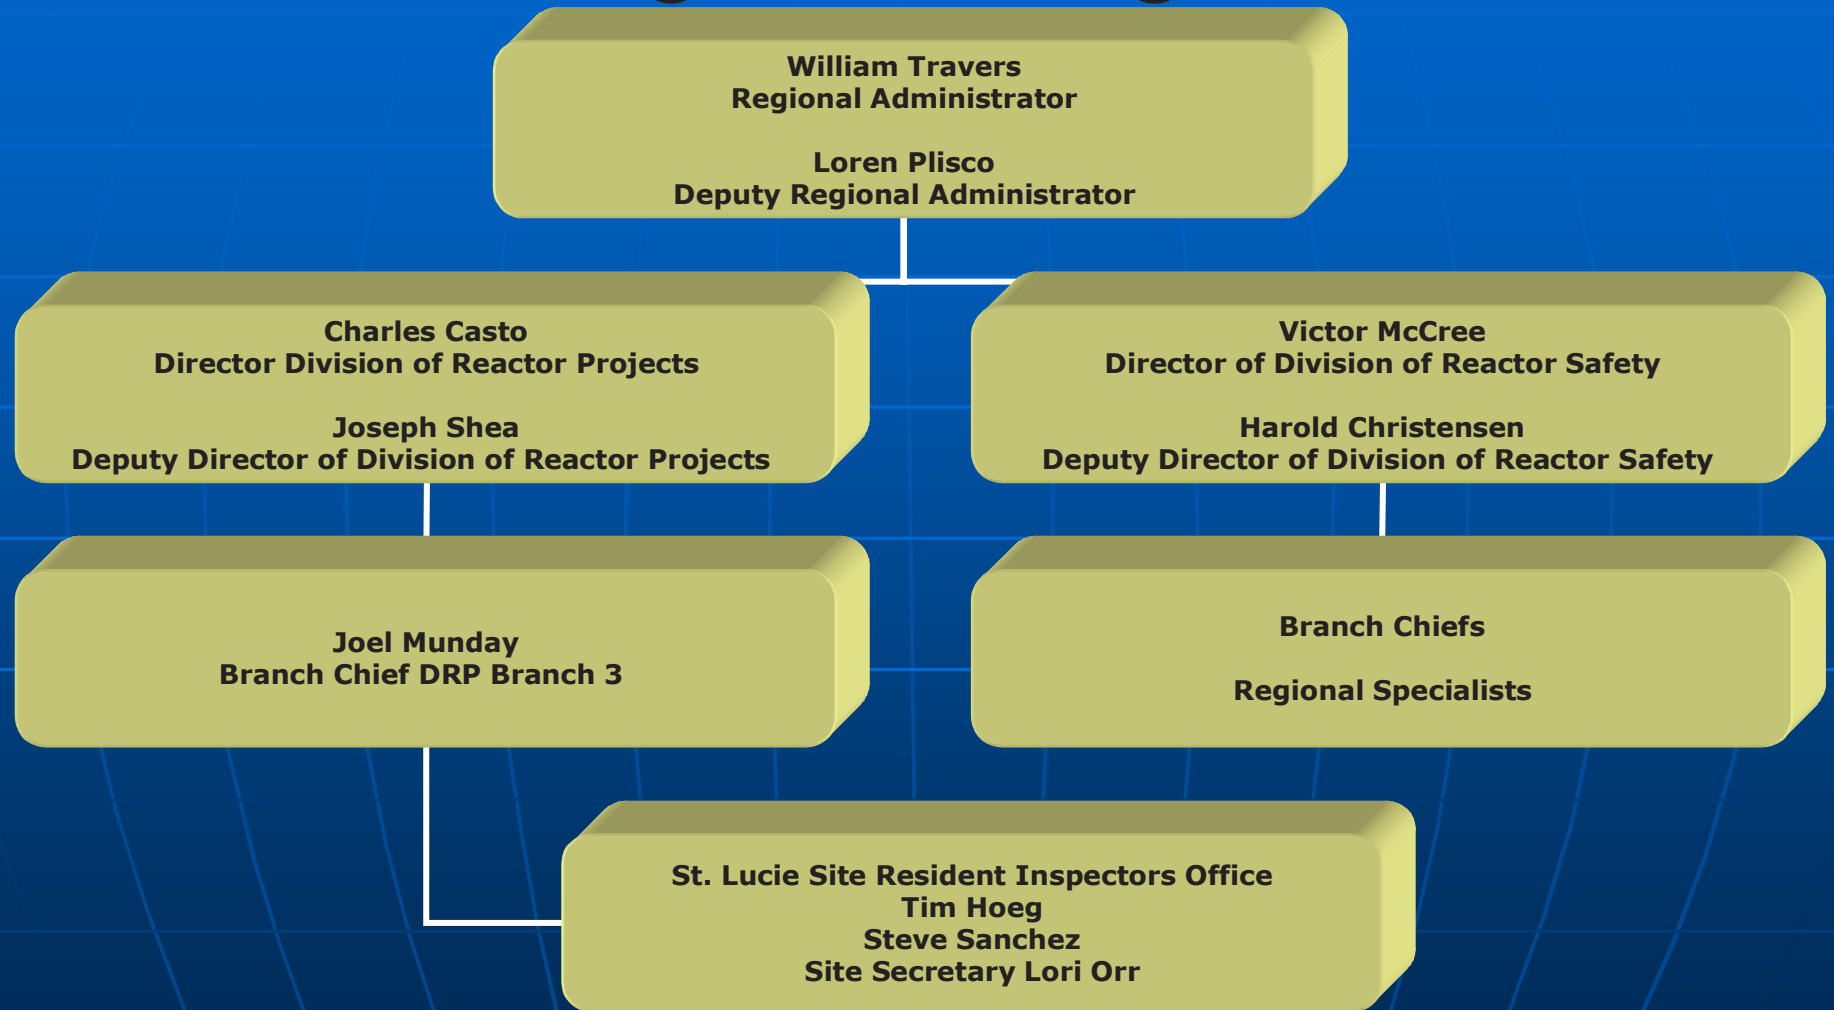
William Travers
Regional Administrator

Loren Plisco
Deputy Regional Administrator

Charles Casto
Director Division of Reactor Projects

Joseph Shea
Deputy Director of Division of Reactor Projects

Victor McCree
Director of Division of Reactor Safety

Harold Christensen
Deputy Director of Division of Reactor Safety

Joel Munday
Branch Chief DRP Branch 3

Branch Chiefs

Regional Specialists

St. Lucie Site Resident Inspectors Office
Tim Hoeg
Steve Sanchez
Site Secretary Lori Orr